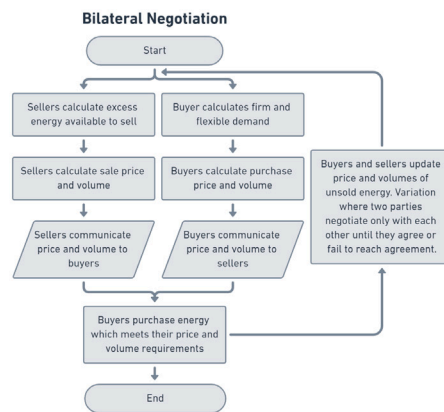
Bilateral Negotiation

Start

Sellers calculate excess energy available to sell

Buyer calculates firm and flexible demand

Sellers calculate sale price and volume

Buyers calculate purchase price and volume

Sellers communicate price and volume to buyers

Buyers communicate price and volume to sellers

Buyers purchase energy which meets their price and volume requirements

Buyers and sellers update price and volumes of unsold energy. Variation where two parties negotiate only with each other until they agree or fail to reach agreement.

End